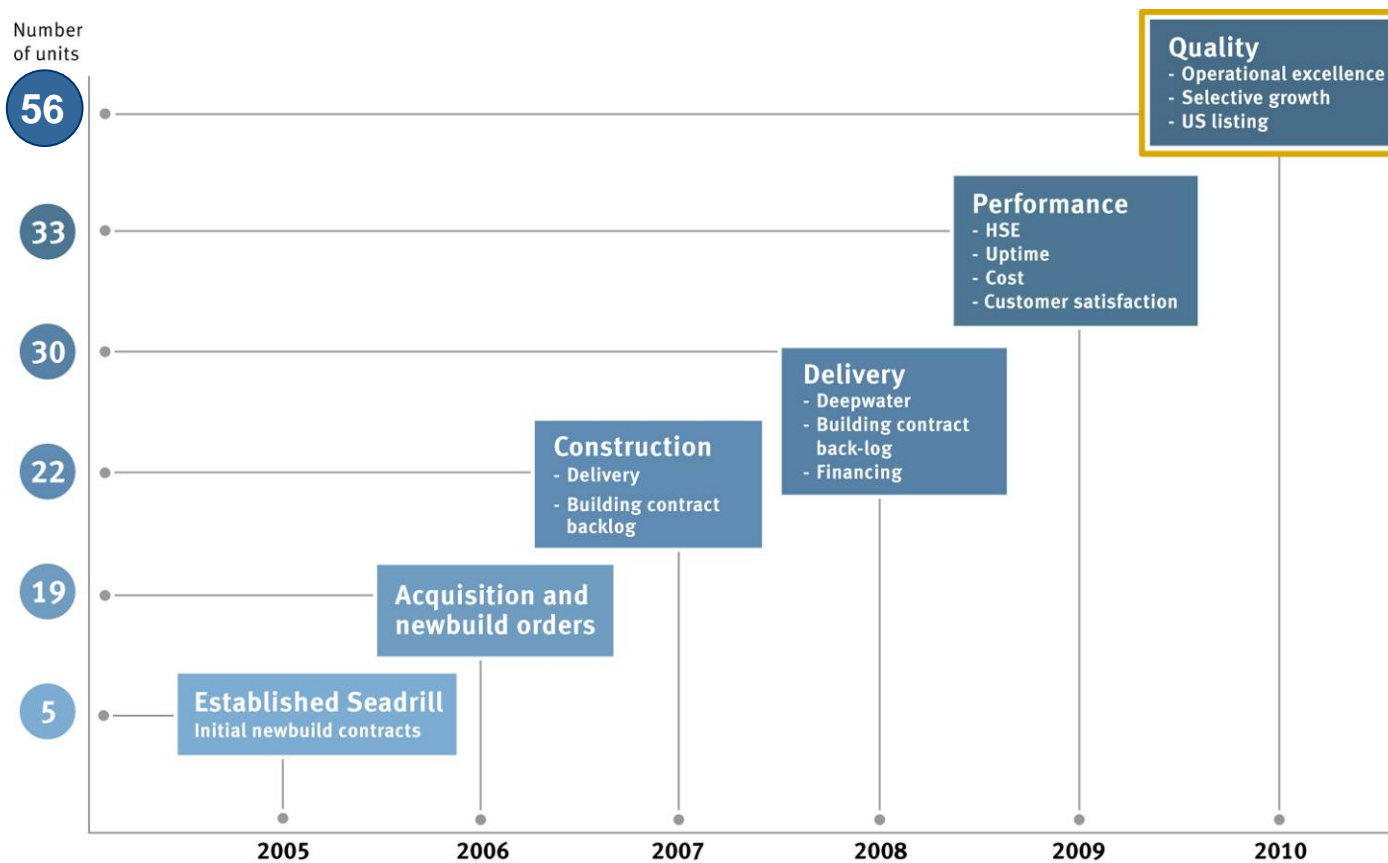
Number of units

56

33

30

22

19

5

Quality
- Operational excellence
- Selective growth
- US listing

Performance
- HSE
- Uptime
- Cost
- Customer satisfaction

Delivery
- Deepwater
- Building contract back-log
- Financing

Construction
- Delivery
- Building contract backlog

Acquisition and newbuild orders

Established Seadrill
Initial newbuild contracts

2005 2006 2007 2008 2009 2010